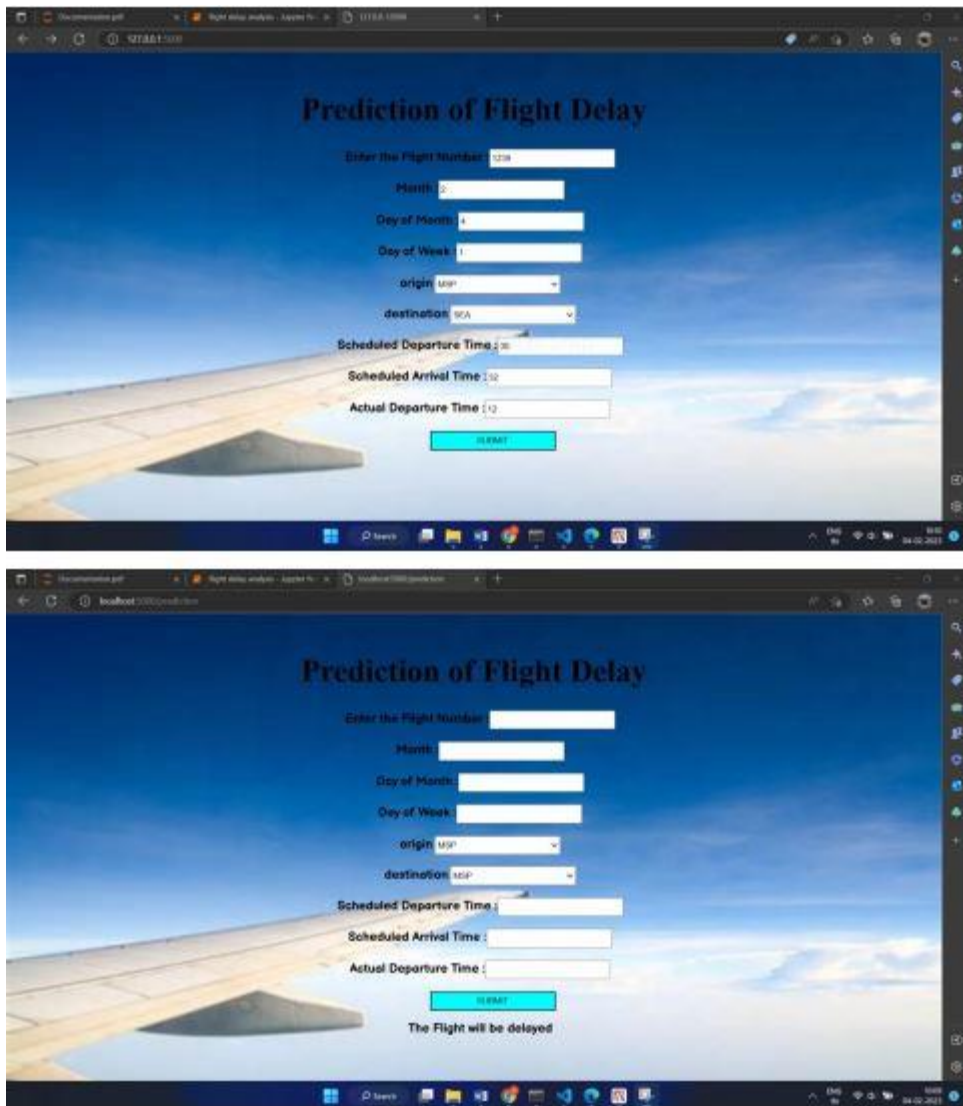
Documentation.pdf
Flight delay analysis - Jupyter N
127.0.0.1:5000
127.0.0.1:5000

Prediction of Flight Delay

Enter the Flight Number : 1238

Month : 2

Day of Month : 4

Day of Week : 1

origin MSP

destination SEA

Scheduled Departure Time : 30

Scheduled Arrival Time : 32

Actual Departure Time : 12

SUBMIT

Search

ENG IN 04-02-2023

Documentation.pdf
Flight delay analysis - Jupyter N
localhost:5000/prediction
localhost:5000/prediction

Prediction of Flight Delay

Enter the Flight Number :

Month :

Day of Month :

Day of Week :

origin MSP

destination MSP

Scheduled Departure Time :

Scheduled Arrival Time :

Actual Departure Time :

SUBMIT

The Flight will be delayed

Search

ENG IN 04-02-2023